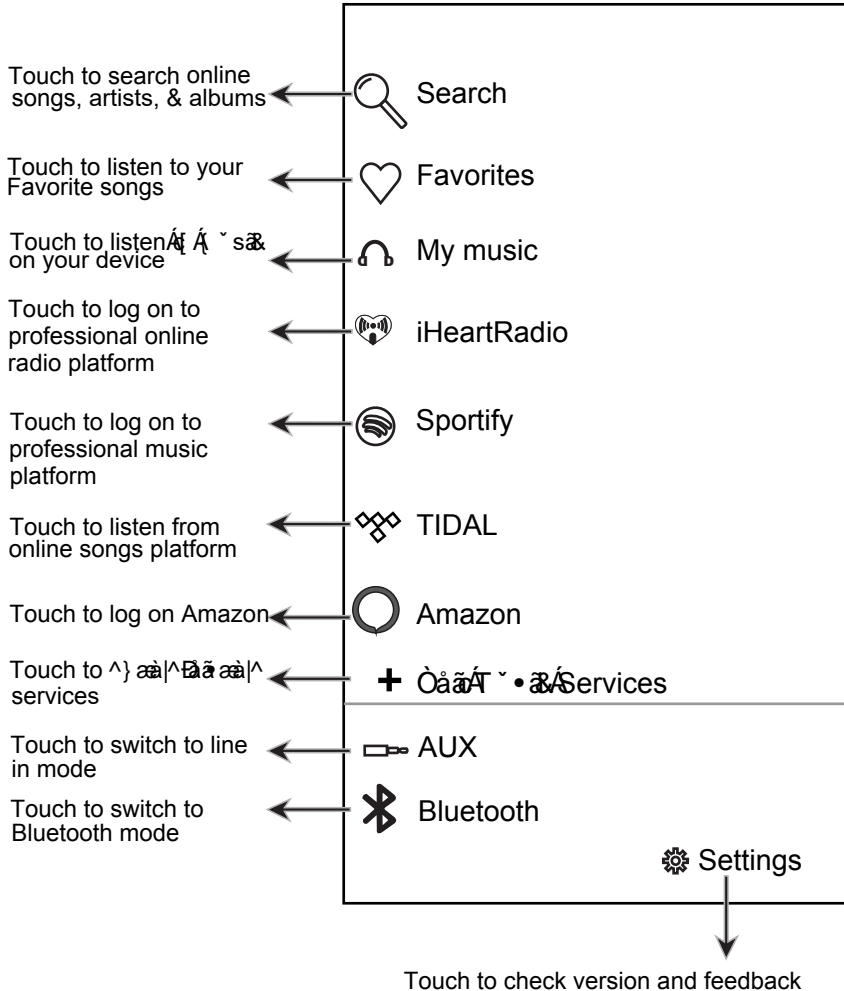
Touch to search online songs, artists, & albums

Search

Touch to listen to your Favorite songs

Favorites

Touch to listenÁ[ Á ˘ sã& on your device

My music

Touch to log on to professional online radio platform

iHeartRadio

Touch to log on to professional music platform

Sportify

Touch to listen from online songs platform

TIDAL

Touch to log on Amazon

Amazon

Touch to ^} ææ|^Ðãã ææ|^ services

Òåæ Ťˇ•æÁServices

Touch to switch to line in mode

AUX

Touch to switch to Bluetooth mode

Bluetooth

Settings

Touch to check version and feedback